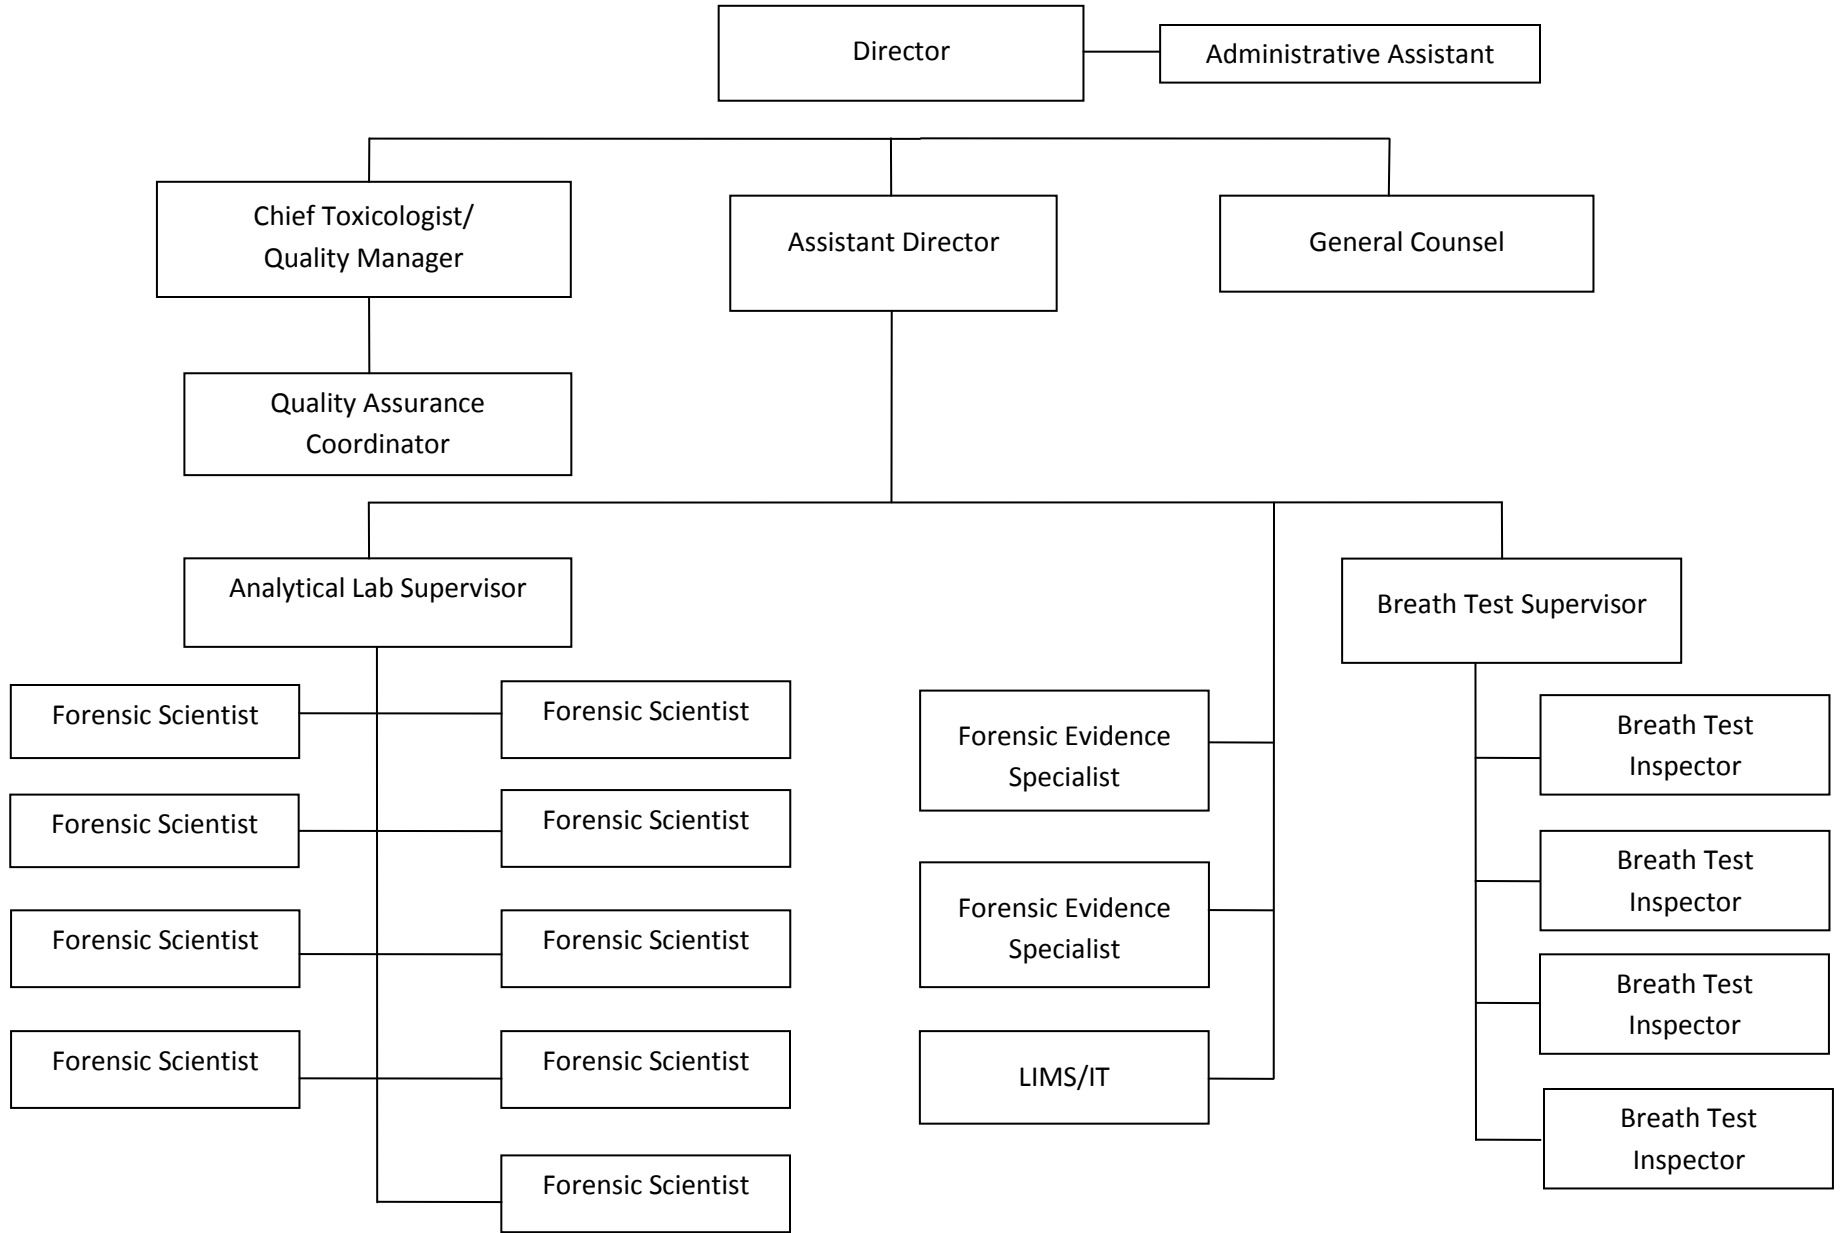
Director

Administrative Assistant

Chief Toxicologist/ Quality Manager

Assistant Director

General Counsel

Quality Assurance Coordinator

Analytical Lab Supervisor

Breath Test Supervisor

Forensic Scientist

Forensic Scientist

Forensic Scientist

Forensic Scientist

Forensic Scientist

Forensic Scientist

Forensic Scientist

Forensic Scientist

Forensic Scientist

Forensic Evidence Specialist

Forensic Evidence Specialist

LIMS/IT

Breath Test Inspector

Breath Test Inspector

Breath Test Inspector

Breath Test Inspector